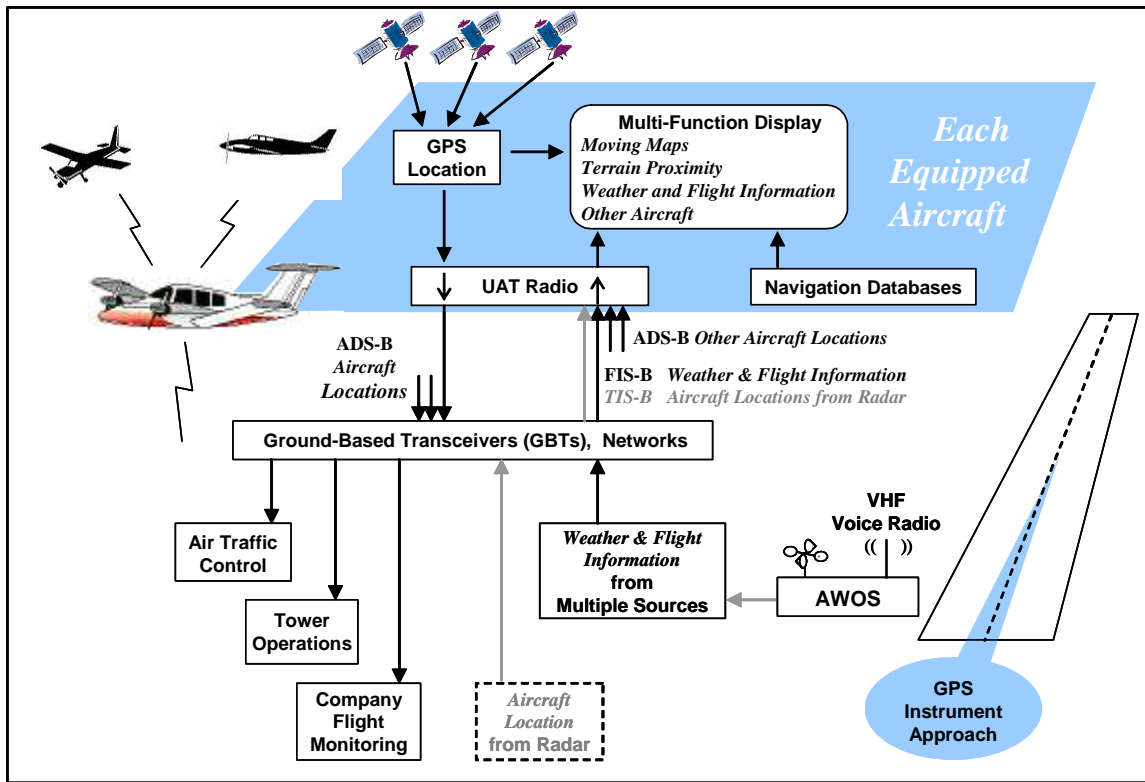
GPS Location

Multi-Function Display
Moving Maps
Terrain Proximity
Weather and Flight Information
Other Aircraft

Each Equipped Aircraft

UAT Radio

Navigation Databases

ADS-B Aircraft Locations

ADS-B Other Aircraft Locations

FIS-B Weather & Flight Information
TIS-B Aircraft Locations from Radar

Ground-Based Transceivers (GBTs), Networks

Air Traffic Control

Tower Operations

Company Flight Monitoring

Aircraft Location from Radar

Weather & Flight Information from Multiple Sources

VHF Voice Radio

AWOS

GPS Instrument Approach